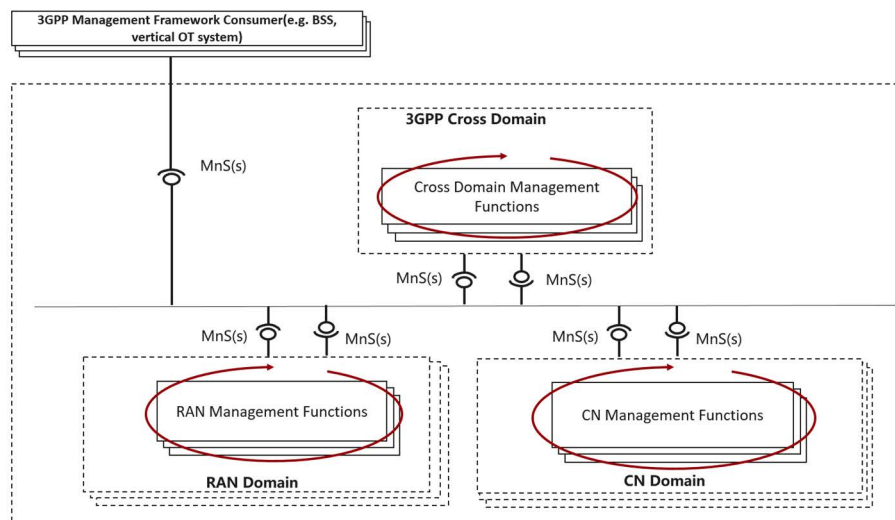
3GPP Management Framework Consumer(e.g. BSS, vertical OT system)

MnS(s)

3GPP Cross Domain

Cross Domain Management Functions

MnS(s)

MnS(s)

MnS(s)

MnS(s)

MnS(s)

MnS(s)

RAN Management Functions

RAN Domain

CN Management Functions

CN Domain